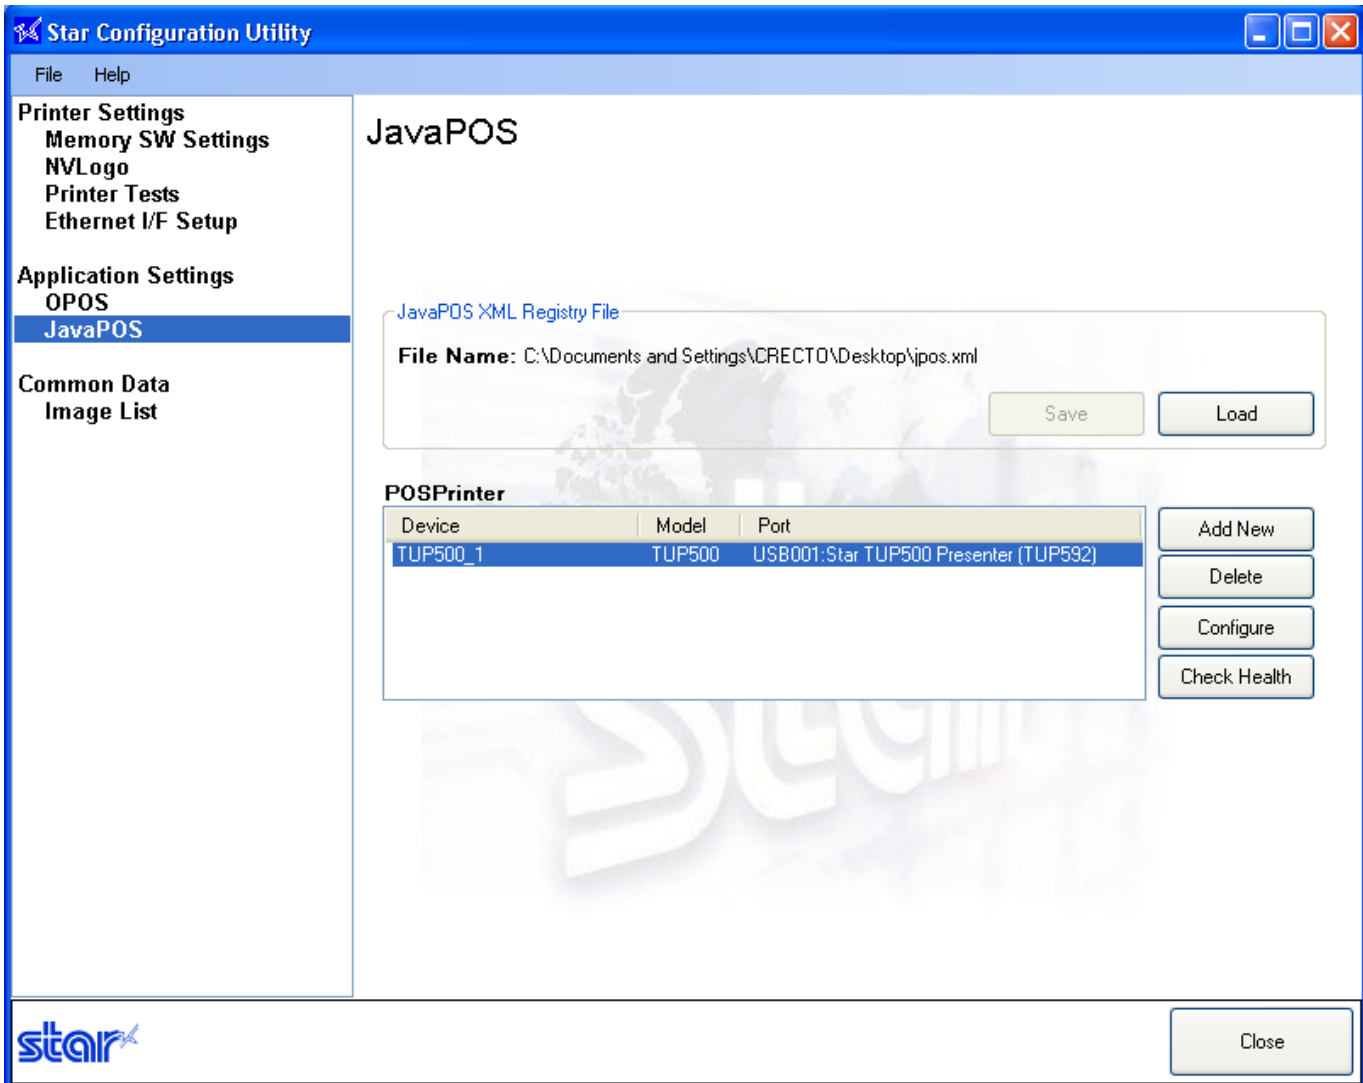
Star Configuration Utility

File Help

Printer Settings
Memory SW Settings
NVLogo
Printer Tests
Ethernet I/F Setup

Application Settings
OPOS
JavaPOS

Common Data
Image List

JavaPOS

JavaPOS XML Registry File

File Name: C:\Documents and Settings\CRECTO\Desktop\jpos.xml

Save Load

POSPrinter

| Device | Model | Port |
|---|---|---|
| TUP500_1 | TUP500 | USB001:Star TUP500 Presenter (TUP592) |

Add New
Delete
Configure
Check Health

star

Close